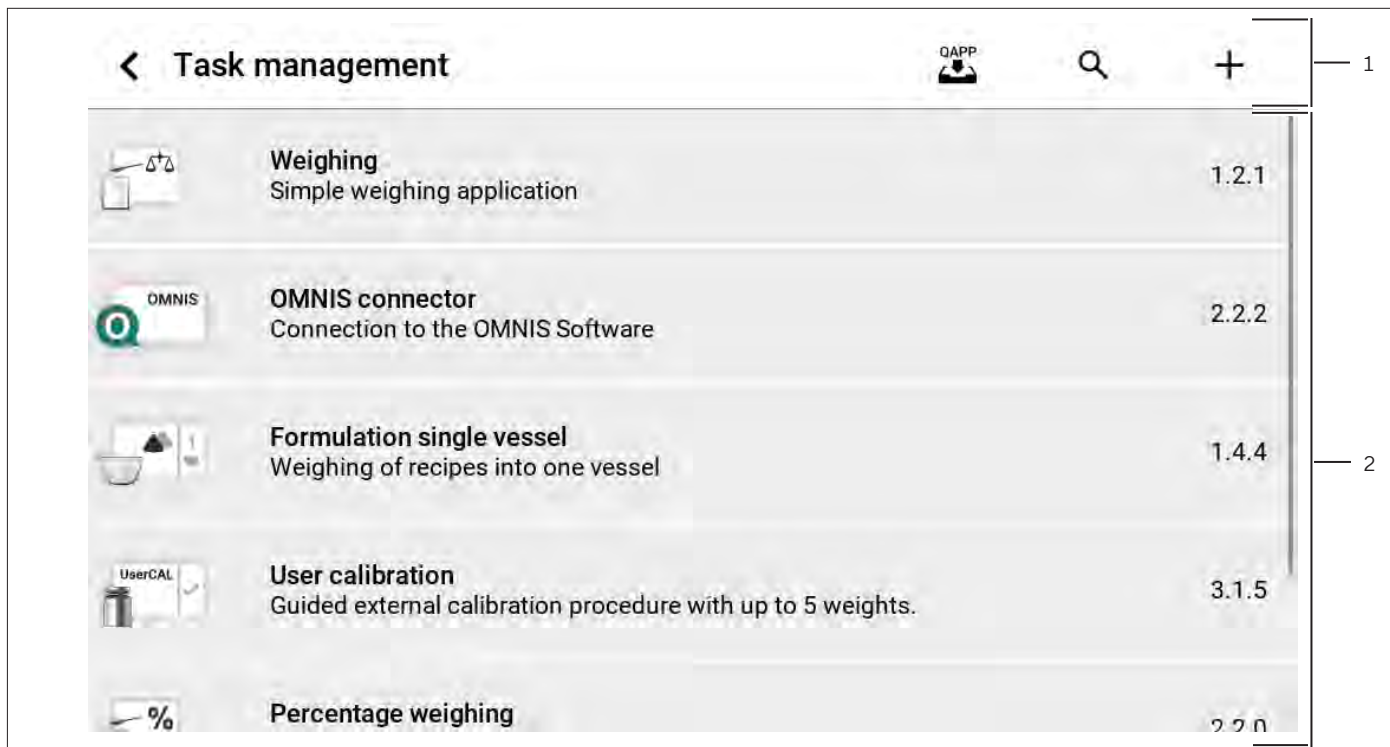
< Task management

QAPP

+

1

Weighing
Simple weighing application

1.2.1

OMNIS

OMNIS connector
Connection to the OMNIS Software

2.2.2

Formulation single vessel
Weighing of recipes into one vessel

1.4.4

2

UserCAL

User calibration
Guided external calibration procedure with up to 5 weights.

3.1.5

%

Percentage weighing

2.2.0